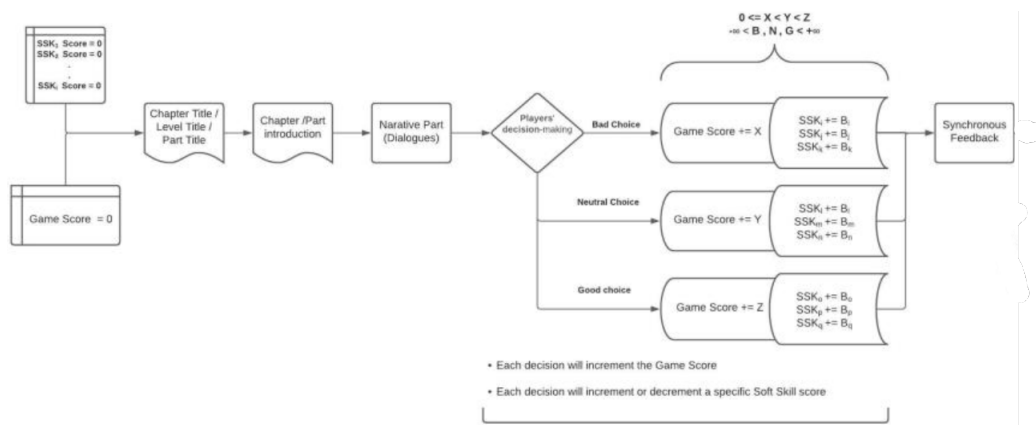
$SSK_1$ Score = 0
$SSK_2$ Score = 0
.
.
$SSK_i$ Score = 0

Game Score = 0

Chapter Title / Level Title / Part Title

Chapter /Part introduction

Narative Part (Dialogues)

Players' decision-making

0 <= X < Y < Z
-∞ < B , N , G < +∞

Bad Choice

Game Score += X

$SSK_i$ += $B_i$
$SSK_j$ += $B_j$
$SSK_k$ += $B_k$

Neutral Choice

Game Score += Y

$SSK_l$ += $B_l$
$SSK_m$ += $B_m$
$SSK_n$ += $B_n$

Good choice

Game Score += Z

$SSK_o$ += $B_o$
$SSK_p$ += $B_p$
$SSK_q$ += $B_q$

Synchronous Feedback

• Each decision will increment the Game Score

• Each decision will increment or decrement a specific Soft Skill score